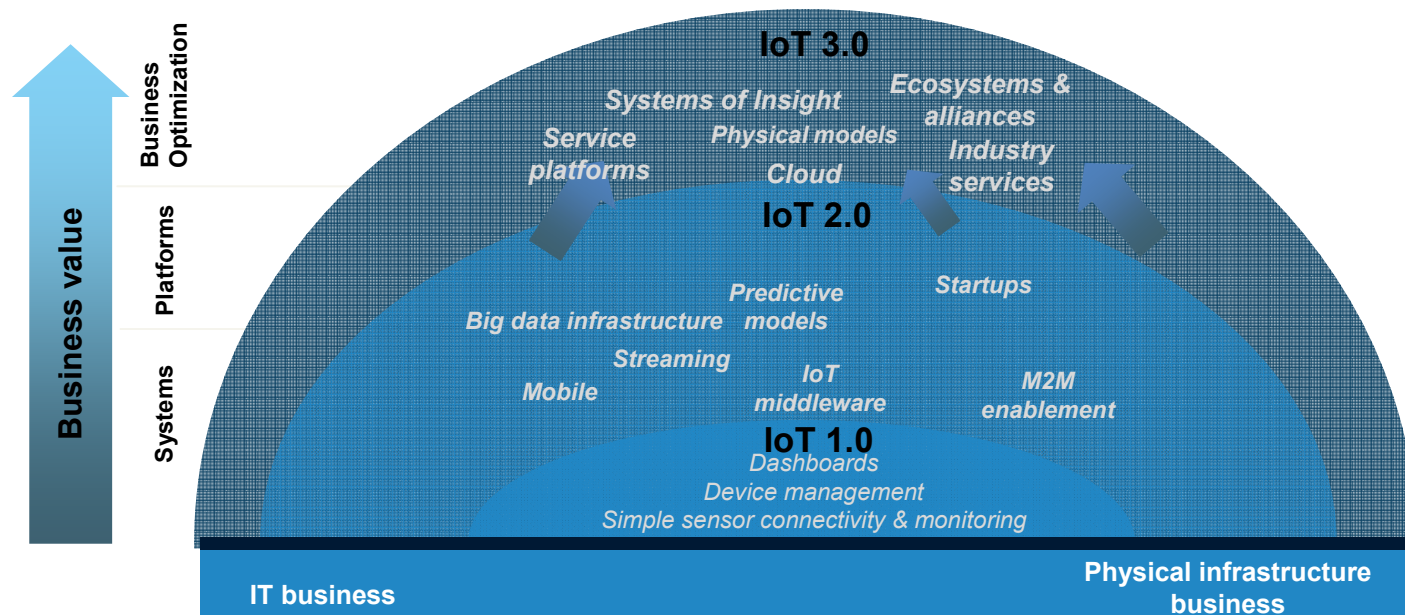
Business value

Business Optimization

Platforms

Systems

IoT 3.0

Systems of Insight

Ecosystems & alliances

Service platforms

Physical models

Industry services

Cloud

IoT 2.0

Startups

Predictive models

Big data infrastructure

Streaming

Mobile

IoT middleware

M2M enablement

IoT 1.0

Dashboards

Device management

Simple sensor connectivity & monitoring

IT business

Physical infrastructure business